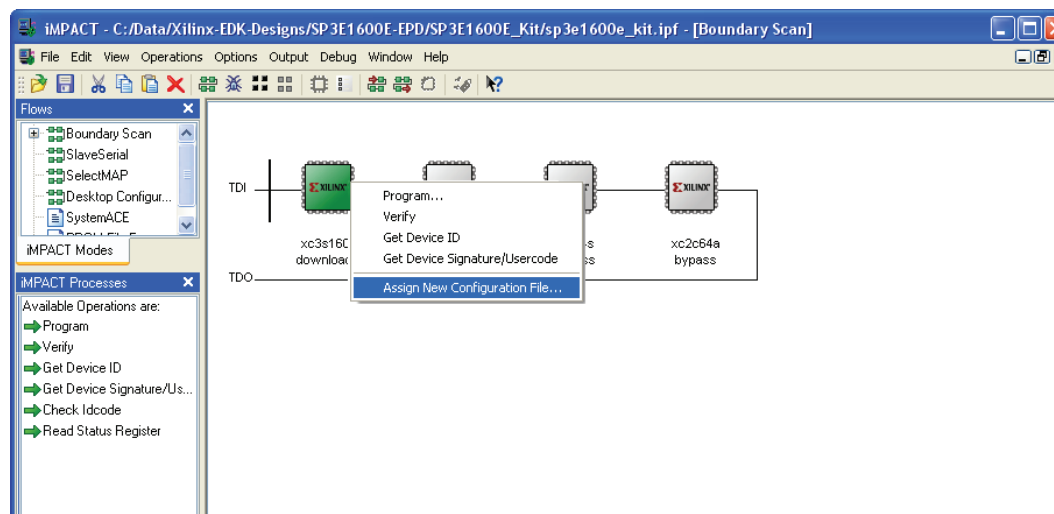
iMPACT - C:/Data/Xilinx-EDK-Designs/SP3E1600E-EPD/SP3E1600E_Kit/sp3e1600e_kit.ipf - [Boundary Scan]

File Edit View Operations Options Output Debug Window Help

Flows

Boundary Scan
SlaveSerial
SelectMAP
Desktop Configur...
SystemACE
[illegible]

iMPACT Modes

iMPACT Processes

Available Operations are:
Program
Verify
Get Device ID
Get Device Signature/Us...
Check Idcode
Read Status Register

TDI
TDO

XILINX
xc3s160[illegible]
downloa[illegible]

Program...
Verify
Get Device ID
Get Device Signature/Usercode
Assign New Configuration File...

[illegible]s
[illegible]ss

XILINX
xc2c64a
bypass